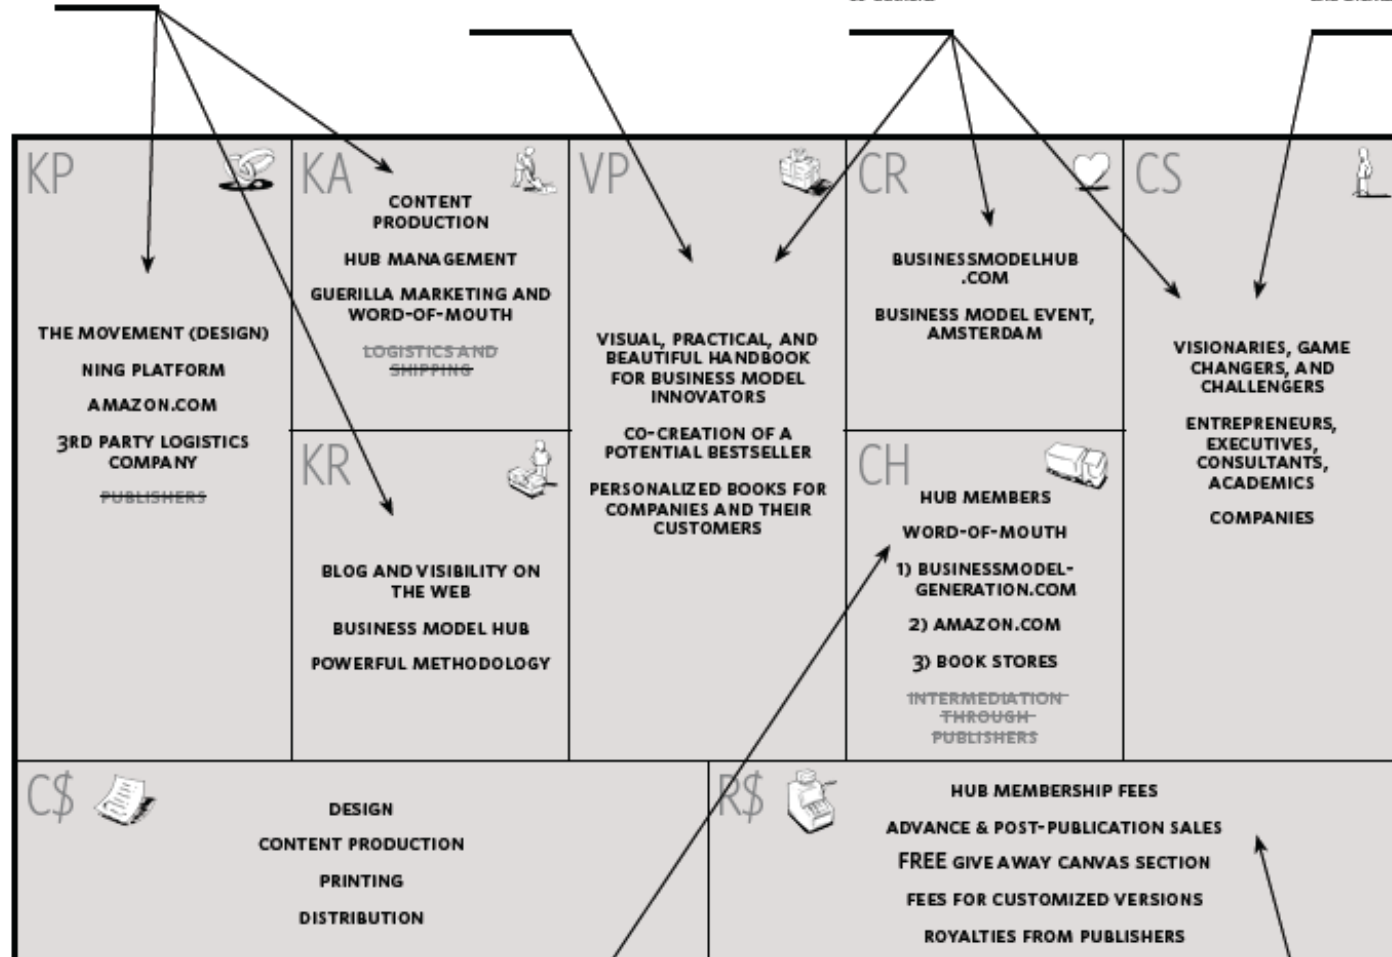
KP

THE MOVEMENT (DESIGN)

NING PLATFORM

AMAZON.COM

3RD PARTY LOGISTICS COMPANY

~~PUBLISHERS~~

KA

CONTENT PRODUCTION

HUB MANAGEMENT

GUERILLA MARKETING AND WORD-OF-MOUTH

~~LOGISTICS AND SHIPPING~~

KR

BLOG AND VISIBILITY ON THE WEB

BUSINESS MODEL HUB

POWERFUL METHODOLOGY

VP

VISUAL, PRACTICAL, AND BEAUTIFUL HANDBOOK FOR BUSINESS MODEL INNOVATORS

CO-CREATION OF A POTENTIAL BESTSELLER

PERSONALIZED BOOKS FOR COMPANIES AND THEIR CUSTOMERS

CR

BUSINESSMODELHUB .COM

BUSINESS MODEL EVENT, AMSTERDAM

CH

HUB MEMBERS

WORD-OF-MOUTH

1) BUSINESSMODELGENERATION.COM

2) AMAZON.COM

3) BOOK STORES

~~INTERMEDIATION THROUGH PUBLISHERS~~

CS

VISIONARIES, GAME CHANGERS, AND CHALLENGERS

ENTREPRENEURS, EXECUTIVES, CONSULTANTS, ACADEMICS

COMPANIES

C$

DESIGN

CONTENT PRODUCTION

PRINTING

DISTRIBUTION

R$

HUB MEMBERSHIP FEES

ADVANCE & POST-PUBLICATION SALES

FREE GIVE AWAY CANVAS SECTION

FEES FOR CUSTOMIZED VERSIONS

ROYALTIES FROM PUBLISHERS